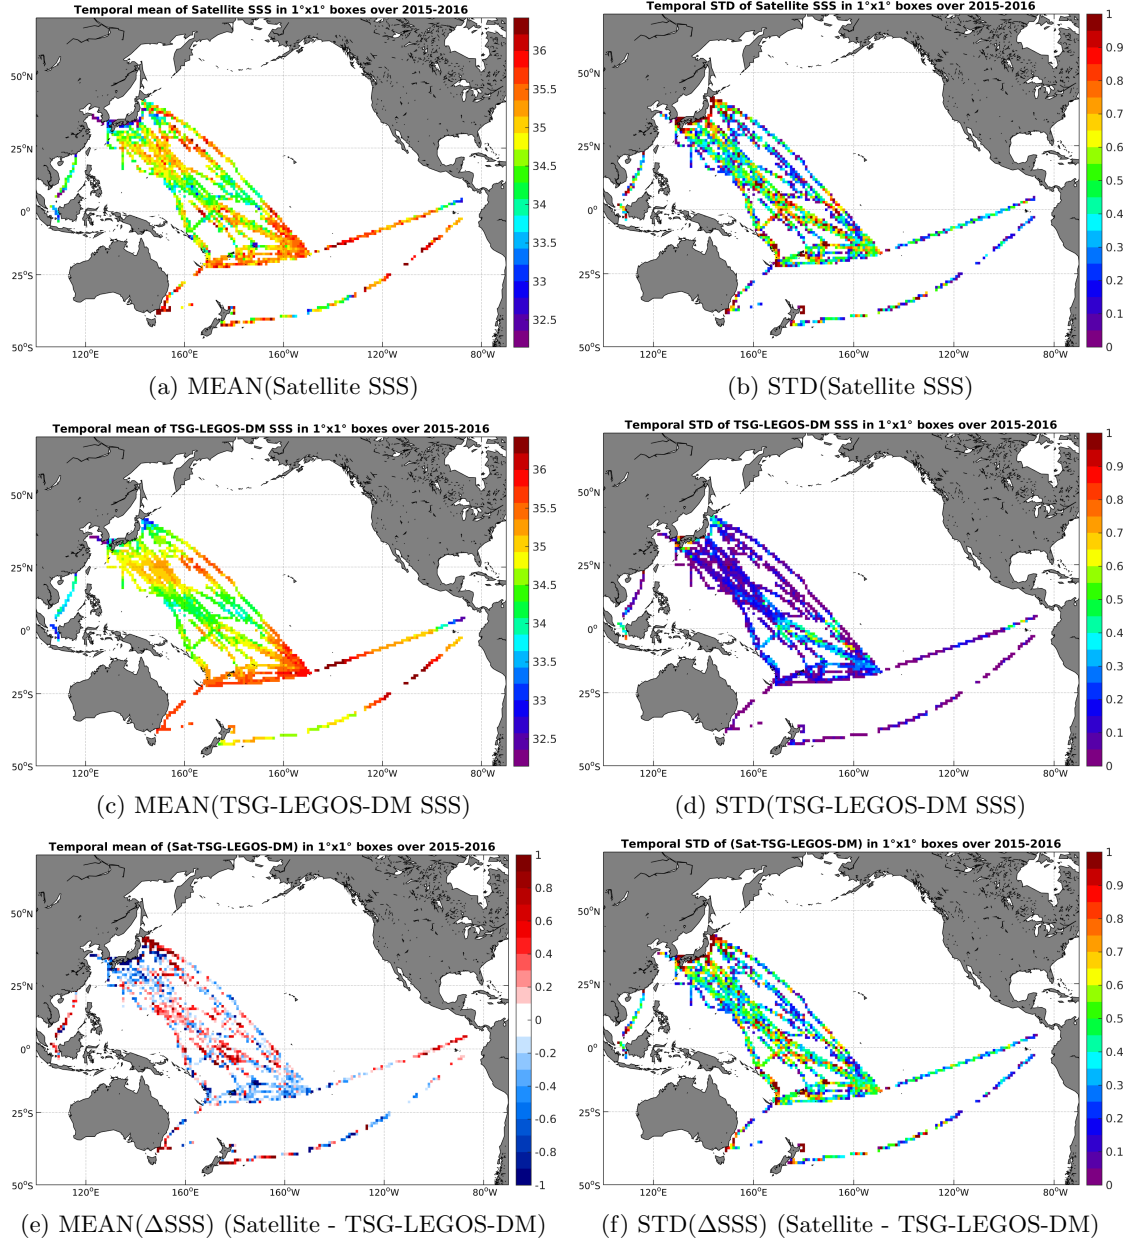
Temporal mean of Satellite SSS in 1°x1° boxes over 2015-2016

36
35.5
35
34.5
34
33.5
33
32.5

50°N
25°N
0°
25°S
50°S
120°E 160°E 160°W 120°W 80°W

(a) MEAN(Satellite SSS)

Temporal STD of Satellite SSS in 1°x1° boxes over 2015-2016

1
0.9
0.8
0.7
0.6
0.5
0.4
0.3
0.2
0.1
0

50°N
25°N
0°
25°S
50°S
120°E 160°E 160°W 120°W 80°W

(b) STD(Satellite SSS)

Temporal mean of TSG-LEGOS-DM SSS in 1°x1° boxes over 2015-2016

36
35.5
35
34.5
34
33.5
33
32.5

50°N
25°N
0°
25°S
50°S
120°E 160°E 160°W 120°W 80°W

(c) MEAN(TSG-LEGOS-DM SSS)

Temporal STD of TSG-LEGOS-DM SSS in 1°x1° boxes over 2015-2016

1
0.9
0.8
0.7
0.6
0.5
0.4
0.3
0.2
0.1
0

50°N
25°N
0°
25°S
50°S
120°E 160°E 160°W 120°W 80°W

(d) STD(TSG-LEGOS-DM SSS)

Temporal mean of (Sat-TSG-LEGOS-DM) in 1°x1° boxes over 2015-2016

1
0.8
0.6
0.4
0.2
0
-0.2
-0.4
-0.6
-0.8
-1

50°N
25°N
0°
25°S
50°S
120°E 160°E 160°W 120°W 80°W

(e) MEAN($\Delta$SSS) (Satellite - TSG-LEGOS-DM)

Temporal STD of (Sat-TSG-LEGOS-DM) in 1°x1° boxes over 2015-2016

1
0.9
0.8
0.7
0.6
0.5
0.4
0.3
0.2
0.1
0

50°N
25°N
0°
25°S
50°S
120°E 160°E 160°W 120°W 80°W

(f) STD($\Delta$SSS) (Satellite - TSG-LEGOS-DM)